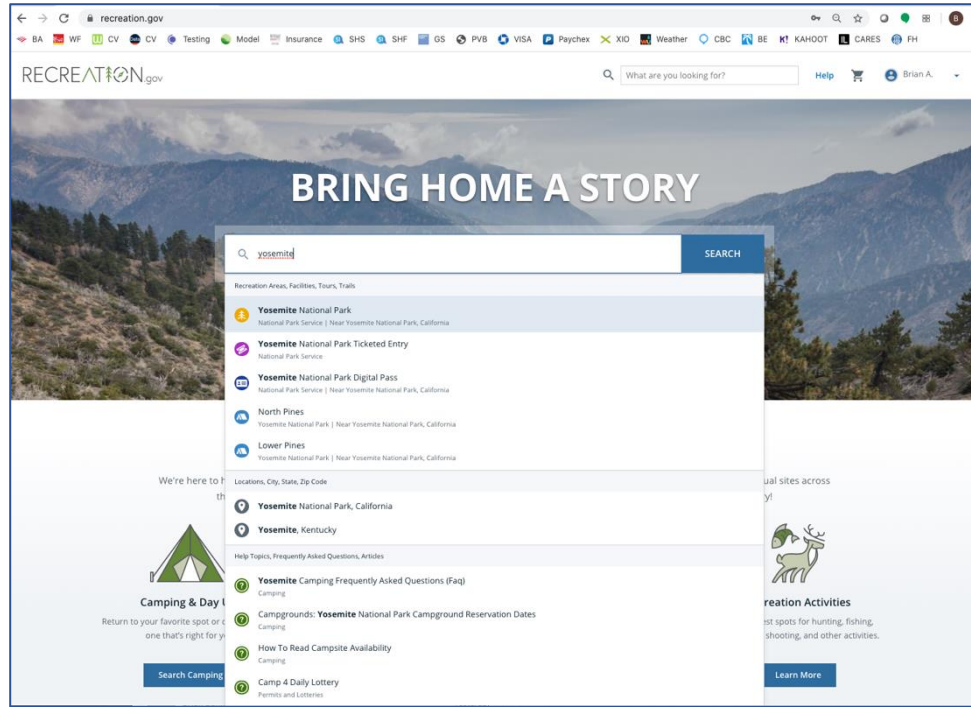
recreation.gov

BA WF CV CV Testing Model Insurance SHS SHF GS PVB VISA Paychex XIO Weather CBC BE KAHOOT CARES FH

RECREATION.gov

What are you looking for?

Help

Brian A.

BRING HOME A STORY

yosemite

SEARCH

Recreation Areas, Facilities, Tours, Trails

Yosemite National Park
National Park Service | Near Yosemite National Park, California

Yosemite National Park Ticketed Entry
National Park Service

Yosemite National Park Digital Pass
National Park Service | Near Yosemite National Park, California

North Pines
Yosemite National Park | Near Yosemite National Park, California

Lower Pines
Yosemite National Park | Near Yosemite National Park, California

Locations, City, State, Zip Code

Yosemite National Park, California

Yosemite, Kentucky

Help Topics, Frequently Asked Questions, Articles

Yosemite Camping Frequently Asked Questions (Faq)
Camping

Campgrounds: Yosemite National Park Campground Reservation Dates
Camping

How To Read Campsite Availability
Camping

Camp 4 Daily Lottery
Permits and Lotteries

We're here to h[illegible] ual sites across
th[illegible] y!

Camping & Day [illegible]

Return to your favorite spot or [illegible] one that's right for y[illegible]

Search Camping

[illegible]reation Activities

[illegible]est spots for hunting, fishing, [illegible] shooting, and other activities.

Learn More